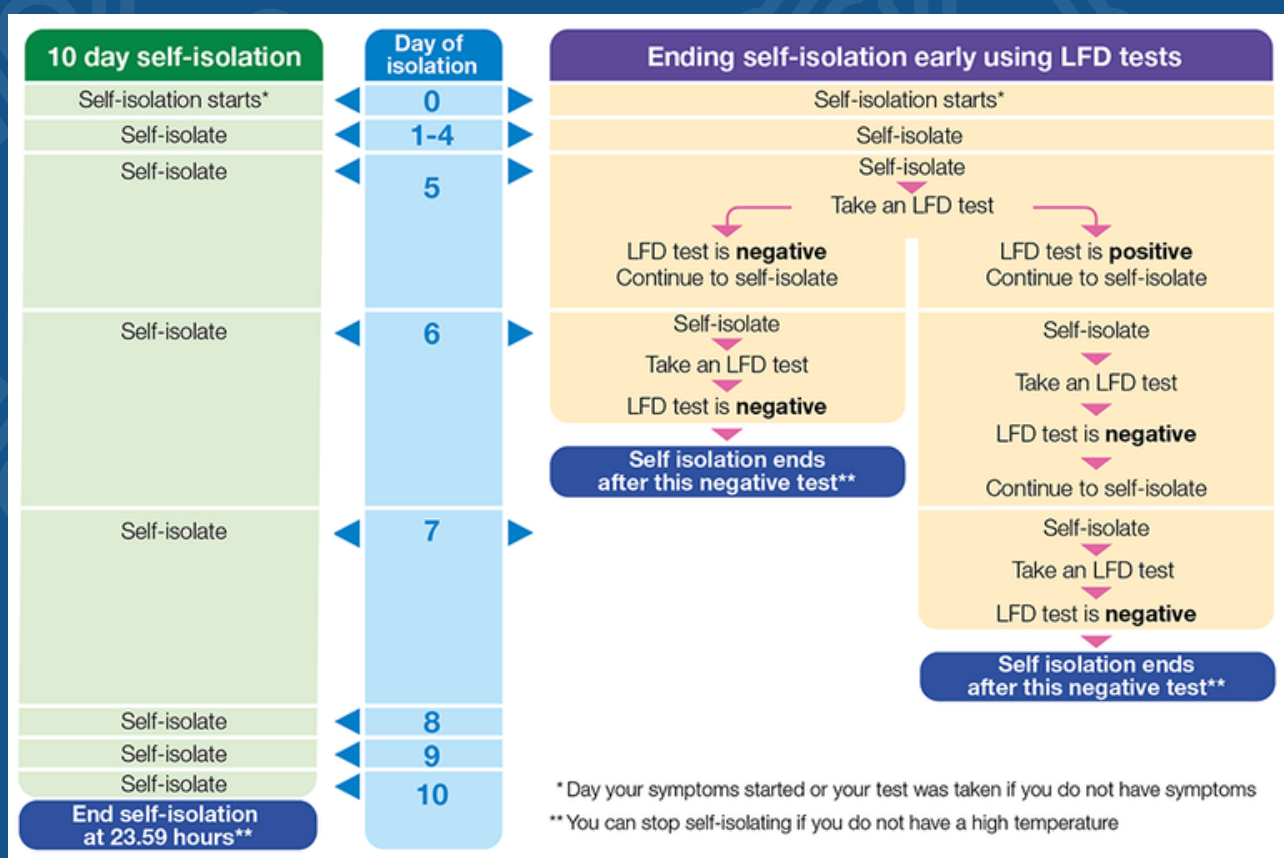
10 day self-isolation

Day of isolation

Ending self-isolation early using LFD tests

Self-isolation starts*

0

Self-isolation starts*

Self-isolate

1-4

Self-isolate

Self-isolate

5

Self-isolate

Take an LFD test

LFD test is **negative**
Continue to self-isolate

LFD test is **positive**
Continue to self-isolate

Self-isolate

6

Self-isolate

Take an LFD test

LFD test is **negative**

Self isolation ends after this negative test**

Self-isolate

Take an LFD test

LFD test is **negative**

Continue to self-isolate

Self-isolate

7

Self-isolate

Take an LFD test

LFD test is **negative**

Self isolation ends after this negative test**

Self-isolate

8

Self-isolate

9

Self-isolate

10

End self-isolation at 23.59 hours**

* Day your symptoms started or your test was taken if you do not have symptoms

** You can stop self-isolating if you do not have a high temperature